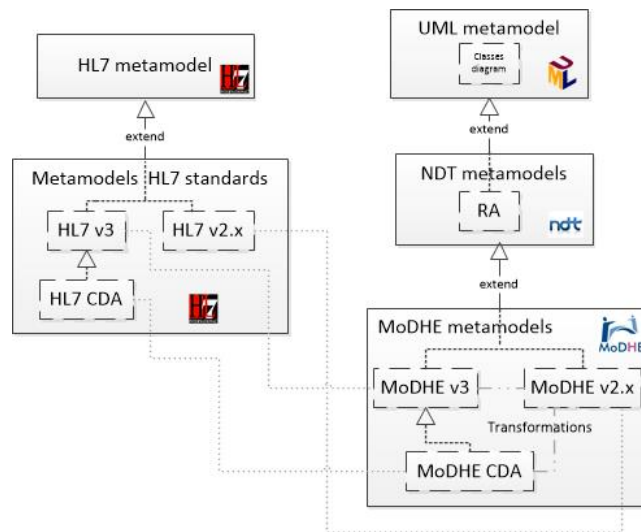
HL7 metamodel

extend

Metamodels HL7 standards

HL7 v3

HL7 v2.x

HL7 CDA

UML metamodel

Classes diagram

extend

NDT metamodels

RA

ndt

extend

MoDHE metamodels

MoDHE

MoDHE v3

MoDHE v2.x

Transformations

MoDHE CDA